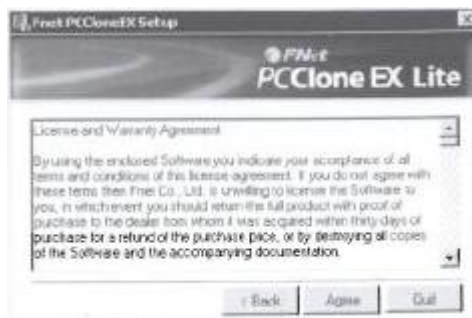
Fnet PCCloneEX Setup

FNet
PCClone EX Lite

License and Warranty Agreement

By using the enclosed Software you indicate your acceptance of all terms and conditions of this license agreement. If you do not agree with these terms then Fnet Co., Ltd. is unwilling to license the Software to you, in which event you should return the full product with proof of purchase to the dealer from whom it was acquired within thirty days of purchase for a refund of the purchase price, or by destroying all copies of the Software and the accompanying documentation.

< Back
Agree
Quit